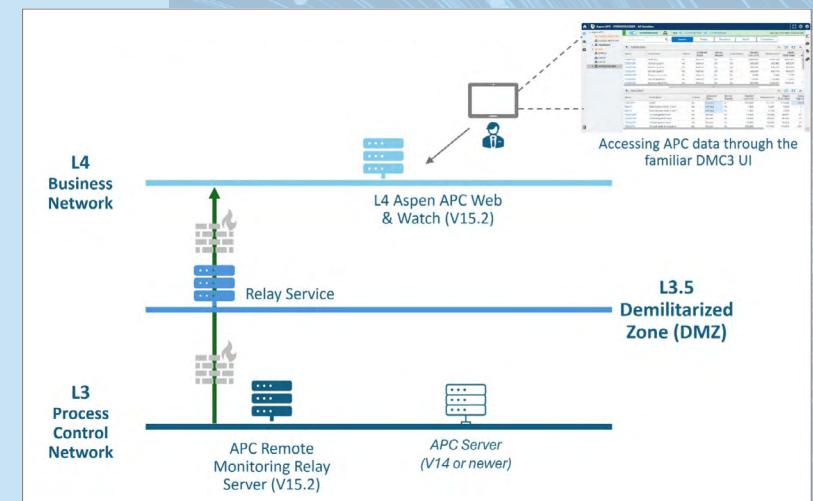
Accessing APC data through the familiar DMC3 UI

L4
Business
Network

L4 Aspen APC Web & Watch (V15.2)

Relay Service

L3.5
Demilitarized
Zone (DMZ)

L3
Process
Control
Network

APC Remote Monitoring Relay Server (V15.2)

APC Server
(V14 or newer)